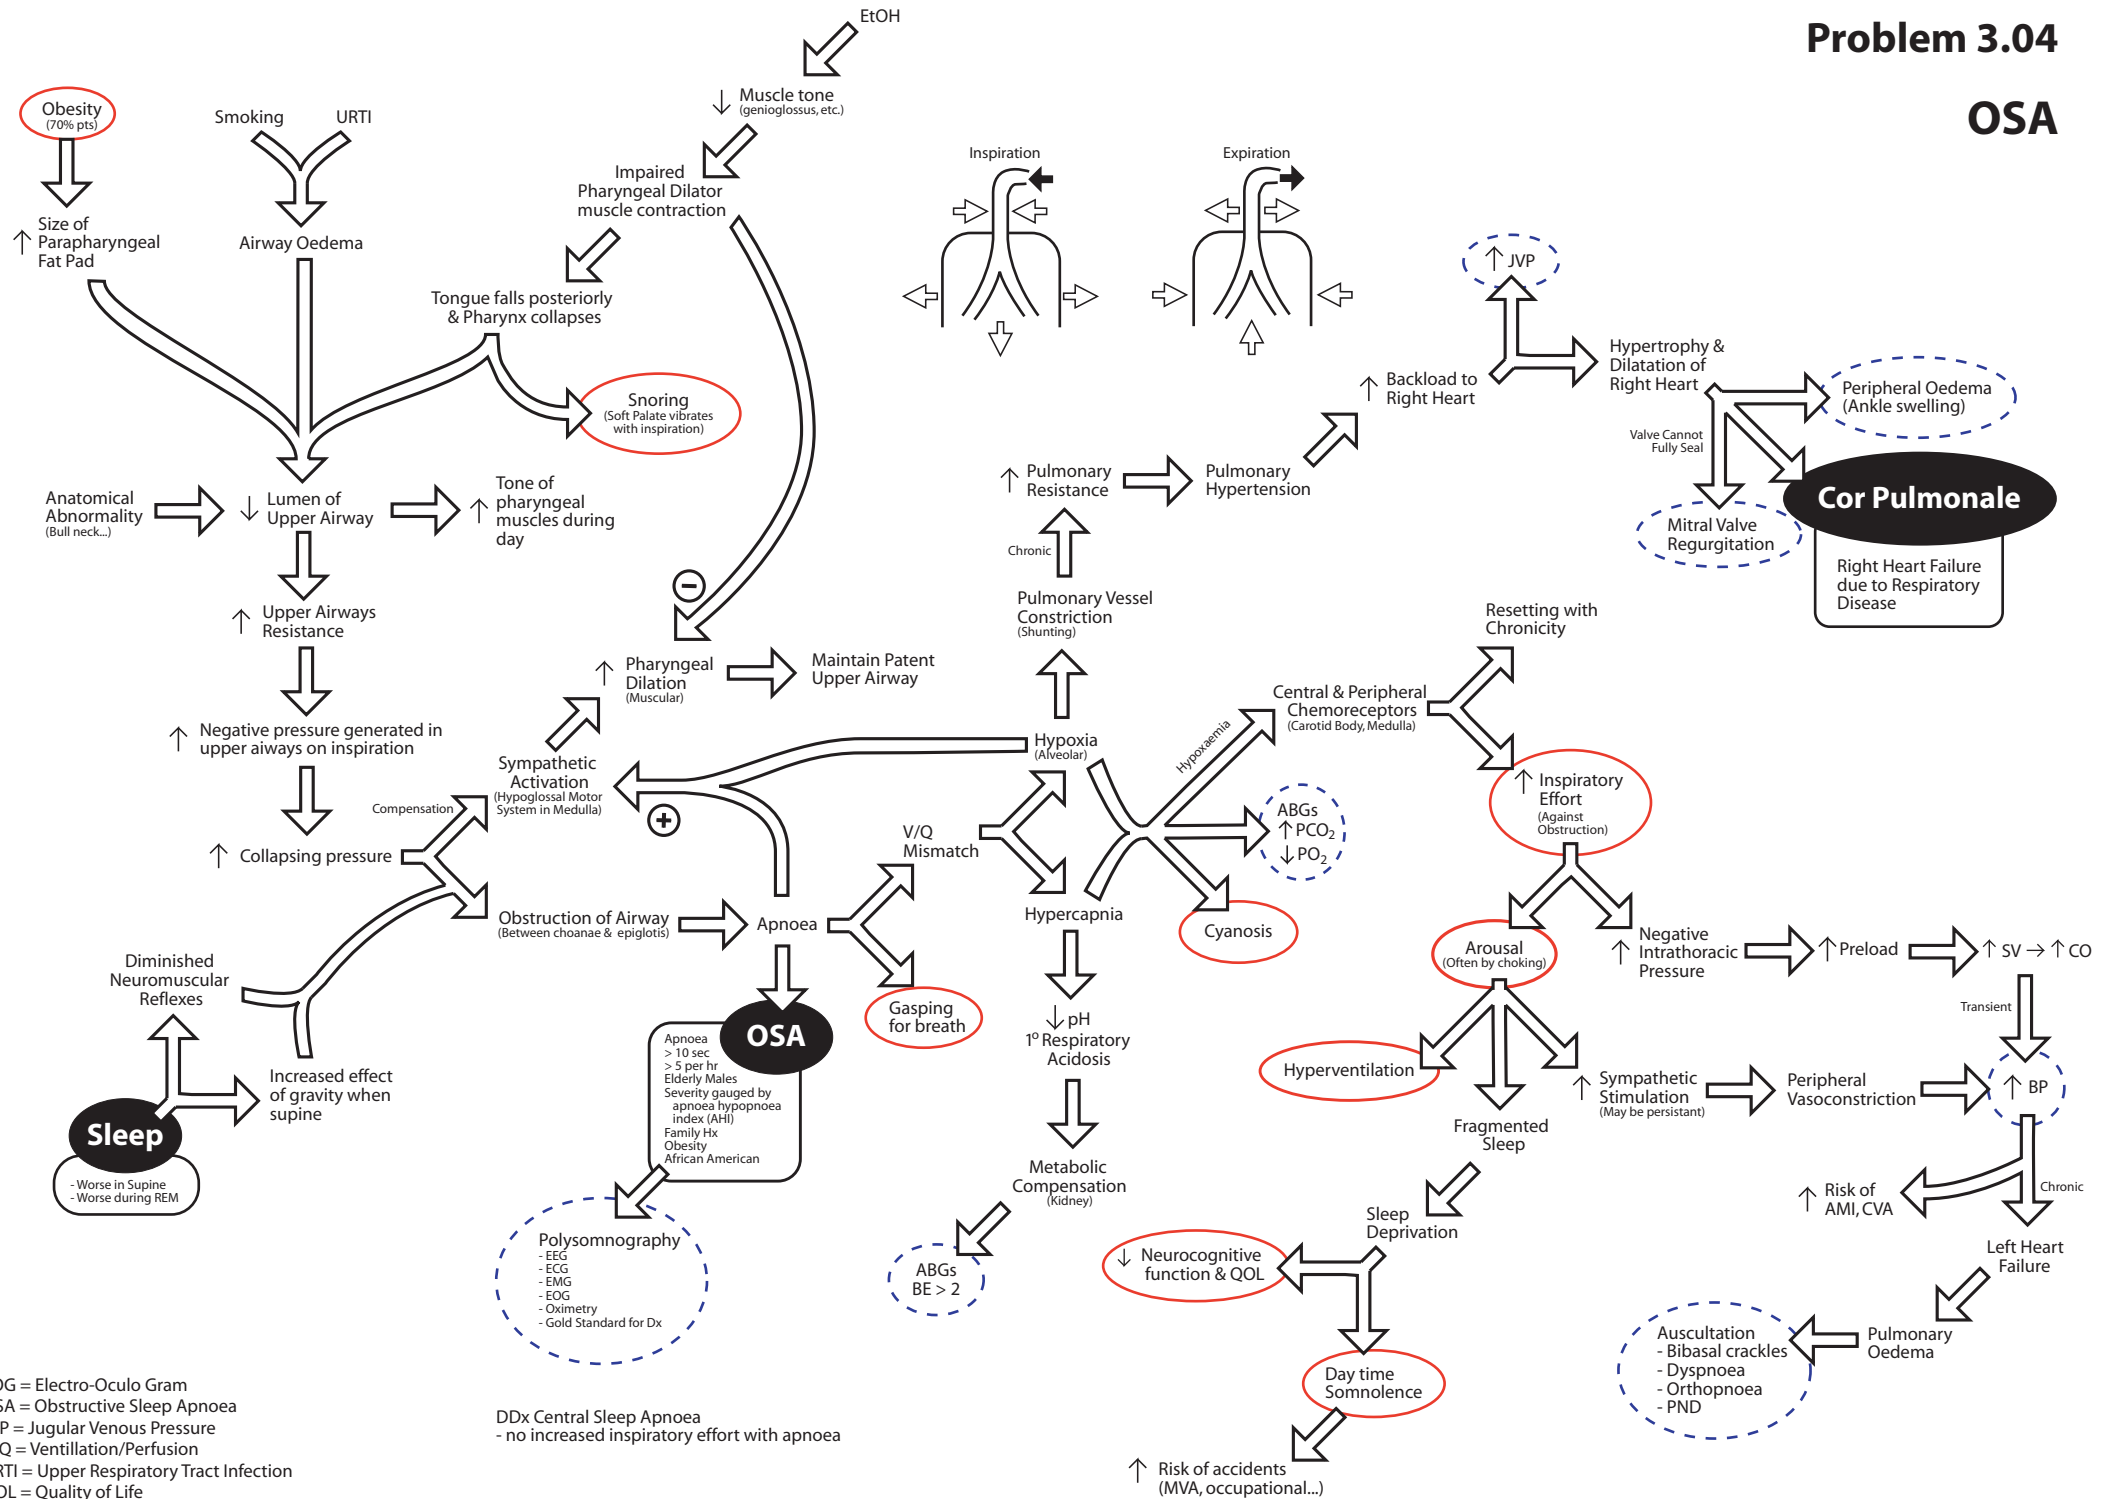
Problem 3.04

OSA

EtOH

↓ Muscle tone
(genioglossus, etc.)

Impaired Pharyngeal Dilator muscle contraction

Tongue falls posteriorly & Pharynx collapses

Obesity
(70% pts)

↑ Size of Parapharyngeal Fat Pad

Smoking

URTI

Airway Oedema

Snoring
(Soft Palate vibrates with inspiration)

Anatomical Abnormality
(Bull neck...)

↓ Lumen of Upper Airway

↑ Tone of pharyngeal muscles during day

↑ Upper Airways Resistance

↑ Negative pressure generated in upper aiways on inspiration

Compensation

↑ Collapsing pressure

Sympathetic Activation
(Hypoglossal Motor System in Medulla)

↑ Pharyngeal Dilation
(Muscular)

Maintain Patent Upper Airway

Obstruction of Airway
(Between choanae & epiglotis)

Apnoea

Diminished Neuromuscular Reflexes

Increased effect of gravity when supine

Sleep

- Worse in Supine
- Worse during REM

OSA

Apnoea
> 10 sec
> 5 per hr
Elderly Males
Severity gauged by apnoea hypopnoea index (AHI)
Family Hx
Obesity
African American

Polysomnography
- EEG
- ECG
- EMG
- EOG
- Oximetry
- Gold Standard for Dx

Inspiration

Expiration

V/Q Mismatch

Gasping for breath

Hypoxia
(Alveolar)

Hypercapnia

↓ pH
1° Respiratory Acidosis

Metabolic Compensation
(Kidney)

ABGs
BE > 2

Chronic

↑ Pulmonary Resistance

Pulmonary Hypertension

Pulmonary Vessel Constriction
(Shunting)

↑ Backload to Right Heart

↑ JVP

Hypertrophy & Dilatation of Right Heart

Peripheral Oedema (Ankle swelling)

Valve Cannot Fully Seal

Mitral Valve Regurgitation

Cor Pulmonale

Right Heart Failure due to Respiratory Disease

Hypoxaemia

Central & Peripheral Chemoreceptors
(Carotid Body, Medulla)

Resetting with Chronicity

ABGs
↑ $PCO_2$
↓ $PO_2$

Cyanosis

↑ Inspiratory Effort
(Against Obstruction)

Arousal
(Often by choking)

↑ Negative Intrathoracic Pressure

↑ Preload

↑ SV → ↑ CO

Transient

↑ BP

Hyperventilation

Fragmented Sleep

↑ Sympathetic Stimulation
(May be persistant)

Peripheral Vasoconstriction

↑ Risk of AMI, CVA

Chronic

Left Heart Failure

Pulmonary Oedema

Auscultation
- Bibasal crackles
- Dyspnoea
- Orthopnoea
- PND

Sleep Deprivation

↓ Neurocognitive function & QOL

Day time Somnolence

↑ Risk of accidents
(MVA, occupational...)

DDx Central Sleep Apnoea
- no increased inspiratory effort with apnoea

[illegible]OG = Electro-Oculo Gram
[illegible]SA = Obstructive Sleep Apnoea
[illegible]P = Jugular Venous Pressure
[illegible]Q = Ventillation/Perfusion
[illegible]RTI = Upper Respiratory Tract Infection
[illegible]OL = Quality of Life